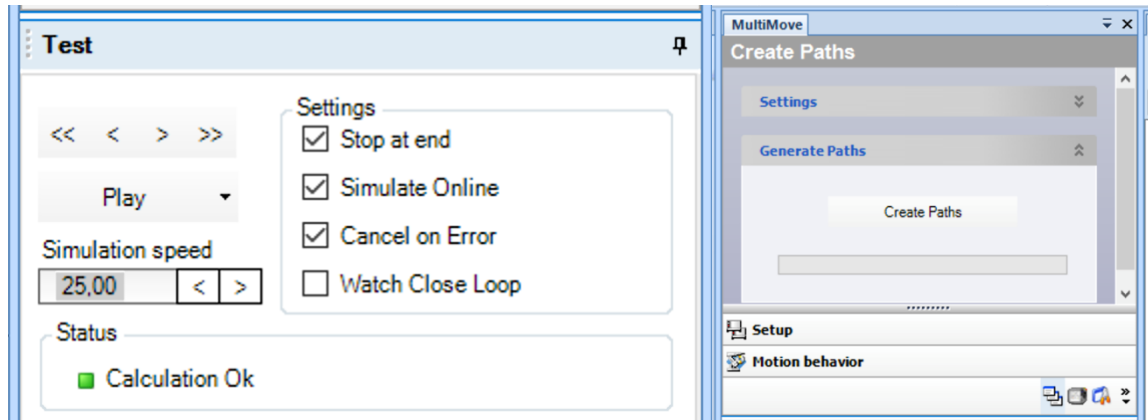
Test

<< < > >>

Play

Simulation speed

25,00 < >

Settings

☑ Stop at end

☑ Simulate Online

☑ Cancel on Error

☐ Watch Close Loop

Status

Calculation Ok

MultiMove

Create Paths

Settings

Generate Paths

Create Paths

Setup

Motion behavior